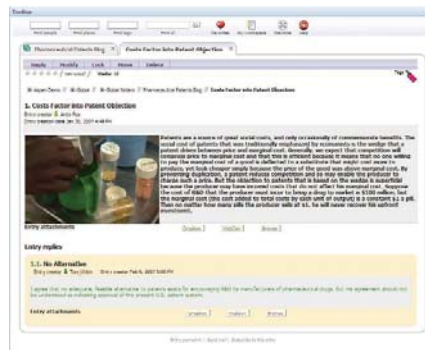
Toolbar

Pharmaceutical Patents Blog | Costs Factor into Patent Objection

Reply | Modify | Lock | Move | Delete

Tags

1. Costs Factor into Patent Objection

Patents are a source of great social costs, and only occasionally of commensurate benefits. The social cost of patents that was traditionally emphasized by economists is the wedge that a patent drives between price and marginal cost. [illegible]

Entry attachments

Entry replies

1.1. No Alternative

I agree that no adequate, feasible alternative to patents exists for encouraging R&D to manufacture of pharmaceutical drugs. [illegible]

Entry attachments